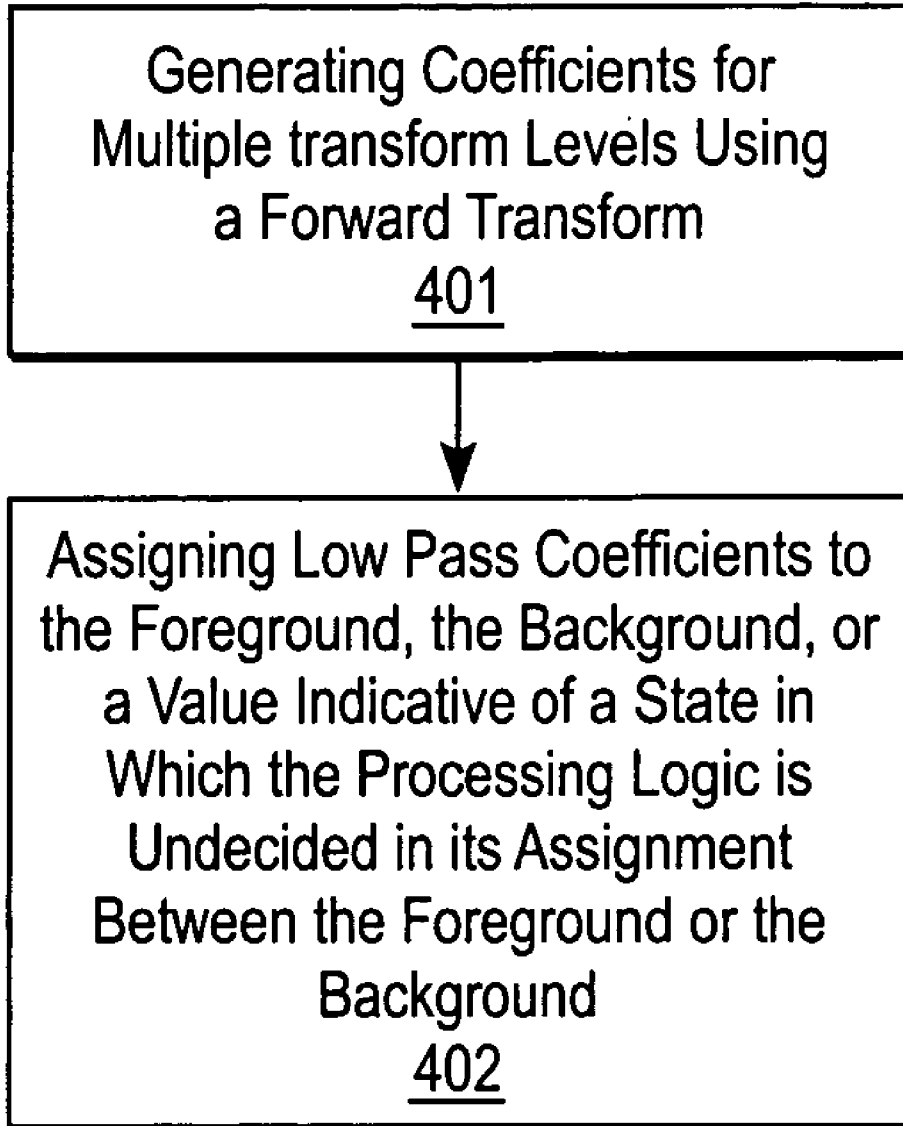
Generating Coefficients for Multiple transform Levels Using a Forward Transform
401

Assigning Low Pass Coefficients to the Foreground, the Background, or a Value Indicative of a State in Which the Processing Logic is Undecided in its Assignment Between the Foreground or the Background
402